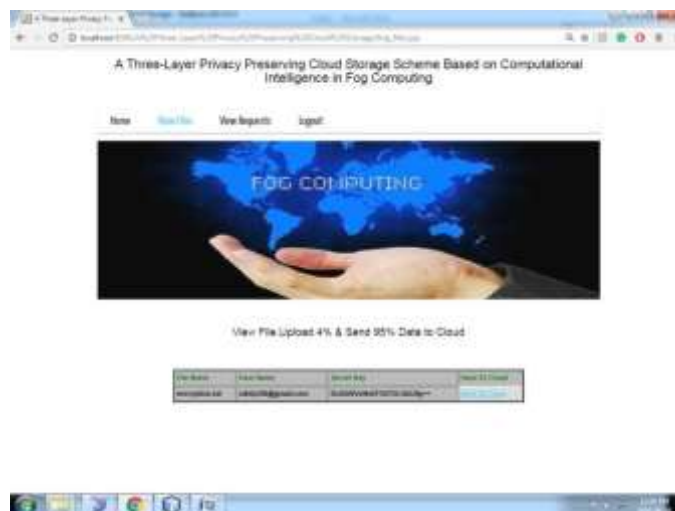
A Three-Layer Privacy Preserving Cloud Storage Scheme Based on Computational Intelligence in Fog Computing

Home | View Files | View Requests | Logout

FOG COMPUTING

View File Upload 4% & Send 95% Data to Cloud

| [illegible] | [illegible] | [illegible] | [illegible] |
|---|---|---|---|
| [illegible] | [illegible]@gmail.com | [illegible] | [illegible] |